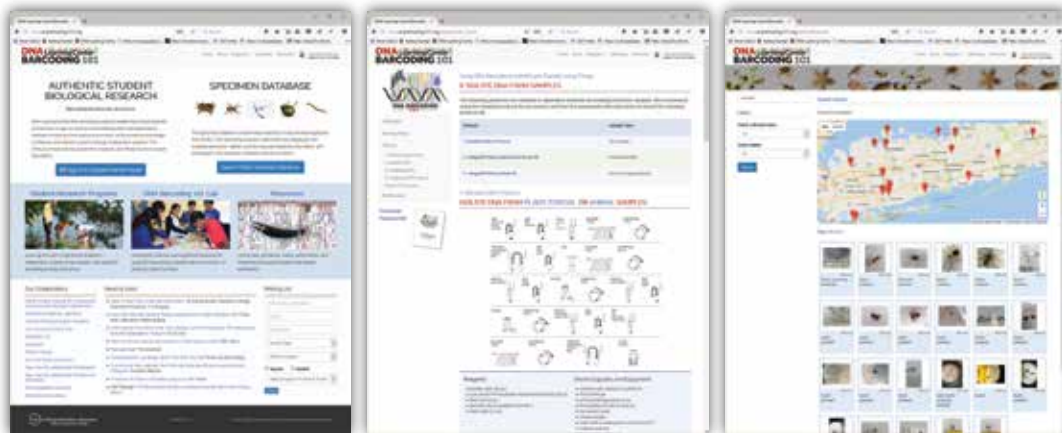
DNA Learning Center
BARCODING 101

AUTHENTIC STUDENT BIOLOGICAL RESEARCH

SPECIMEN DATABASE

Student Research Programs

DNA Barcoding 101 Lab

Resources

DNA Learning Center
BARCODING 101

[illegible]

DNA Learning Center
BARCODING 101